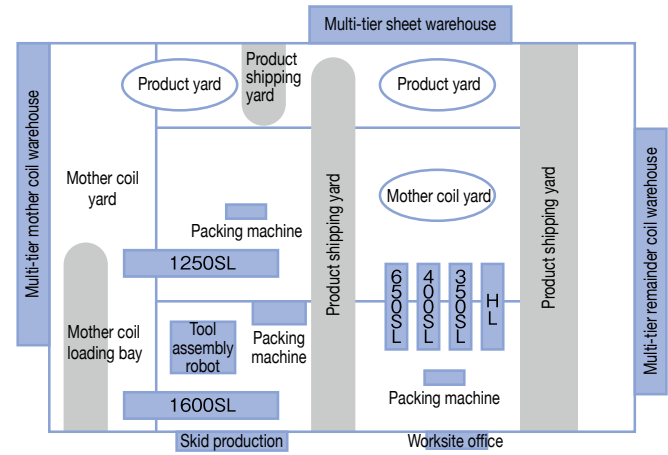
Multi-tier sheet warehouse

Multi-tier mother coil warehouse

Product yard

Product shipping yard

Product yard

Mother coil yard

Packing machine

1250SL

Product shipping yard

Mother coil yard

650SL

400SL

350SL

HL

Product shipping yard

Multi-tier remainder coil warehouse

Mother coil loading bay

Tool assembly robot

Packing machine

1600SL

Packing machine

Skid production

Worksite office